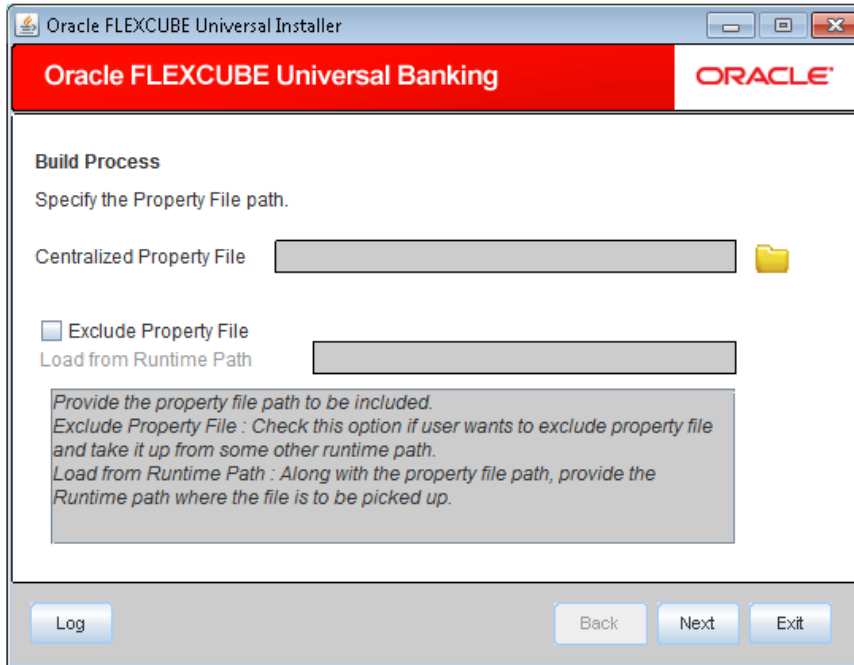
Oracle FLEXCUBE Universal Installer

Oracle FLEXCUBE Universal Banking

ORACLE

Build Process

Specify the Property File path.

Centralized Property File

Exclude Property File

Load from Runtime Path

Provide the property file path to be included.
Exclude Property File : Check this option if user wants to exclude property file and take it up from some other runtime path.
Load from Runtime Path : Along with the property file path, provide the Runtime path where the file is to be picked up.

Log

Back

Next

Exit